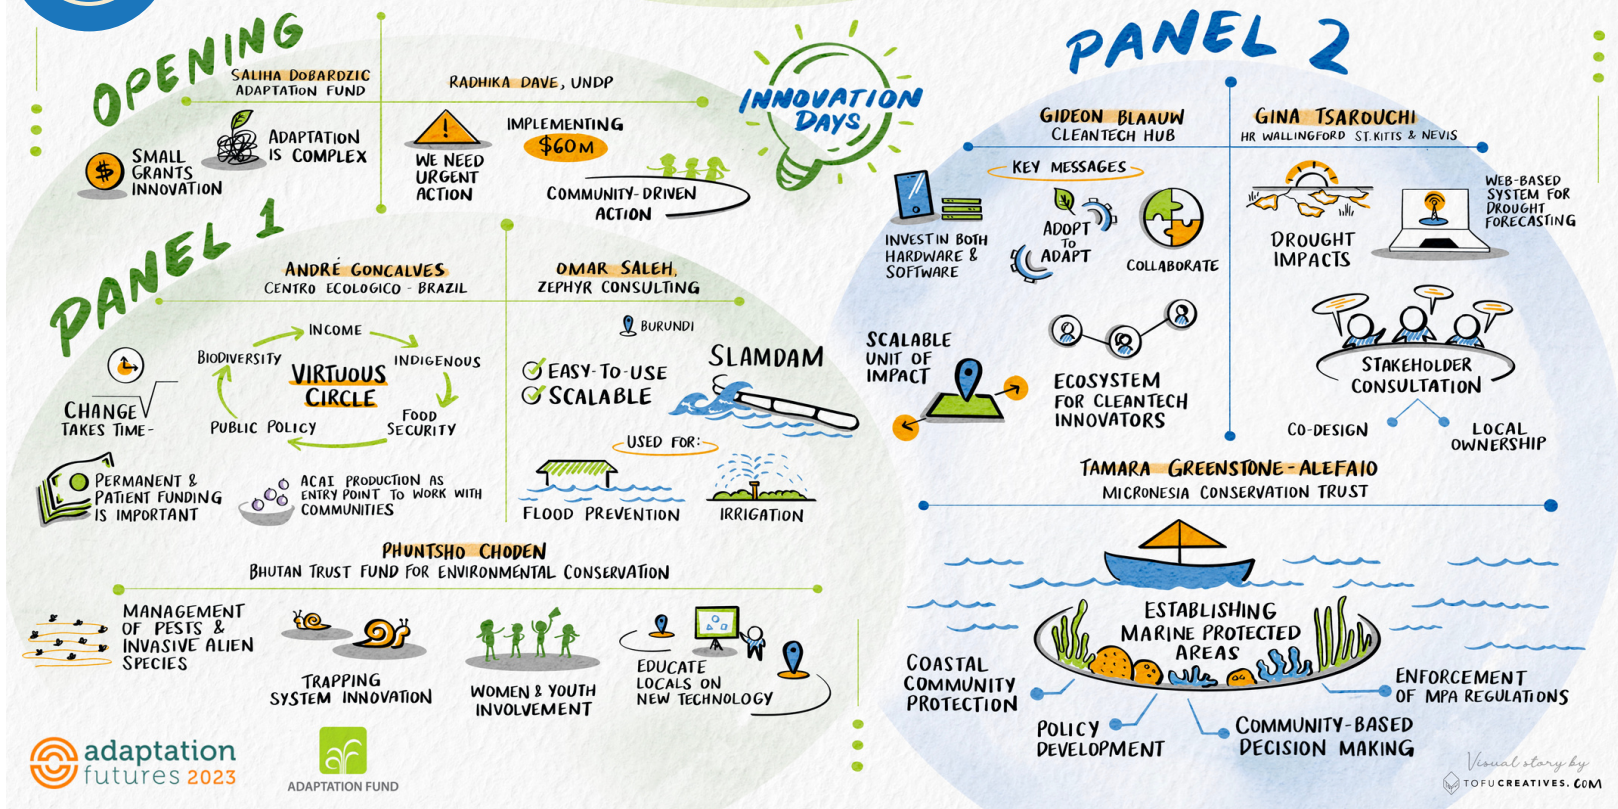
OPENING

SALIHA DOBARDZIC
ADAPTATION FUND

RADHIKA DAVE, UNDP

SMALL GRANTS INNOVATION

ADAPTATION IS COMPLEX

WE NEED URGENT ACTION

IMPLEMENTING $60M

COMMUNITY-DRIVEN ACTION

INNOVATION DAYS

PANEL 1

ANDRÉ GONCALVES
CENTRO ECOLOGICO - BRAZIL

OMAR SALEH,
ZEPHYR CONSULTING

INCOME
BIODIVERSITY
INDIGENOUS
VIRTUOUS CIRCLE
PUBLIC POLICY
FOOD SECURITY

CHANGE TAKES TIME-

PERMANENT & PATIENT FUNDING IS IMPORTANT

ACAI PRODUCTION AS ENTRY POINT TO WORK WITH COMMUNITIES

BURUNDI

EASY-TO-USE
SCALABLE

SLAMDAM

USED FOR:

FLOOD PREVENTION

IRRIGATION

PHUNTSHO CHODEN
BHUTAN TRUST FUND FOR ENVIRONMENTAL CONSERVATION

MANAGEMENT OF PESTS & INVASIVE ALIEN SPECIES

TRAPPING SYSTEM INNOVATION

WOMEN & YOUTH INVOLVEMENT

EDUCATE LOCALS ON NEW TECHNOLOGY

adaptation futures 2023

ADAPTATION FUND

PANEL 2

GIDEON BLAAUW
CLEANTECH HUB

GINA TSAROUCHI
HR WALLINGFORD ST.KITTS & NEVIS

KEY MESSAGES

INVEST IN BOTH HARDWARE & SOFTWARE

ADOPT TO ADAPT

COLLABORATE

DROUGHT IMPACTS

WEB-BASED SYSTEM FOR DROUGHT FORECASTING

SCALABLE UNIT OF IMPACT

ECOSYSTEM FOR CLEANTECH INNOVATORS

STAKEHOLDER CONSULTATION

CO-DESIGN

LOCAL OWNERSHIP

TAMARA GREENSTONE-ALEFAIO
MICRONESIA CONSERVATION TRUST

ESTABLISHING MARINE PROTECTED AREAS

COASTAL COMMUNITY PROTECTION

ENFORCEMENT OF MPA REGULATIONS

POLICY DEVELOPMENT

COMMUNITY-BASED DECISION MAKING

Visual story by
TOFUCREATIVES.COM